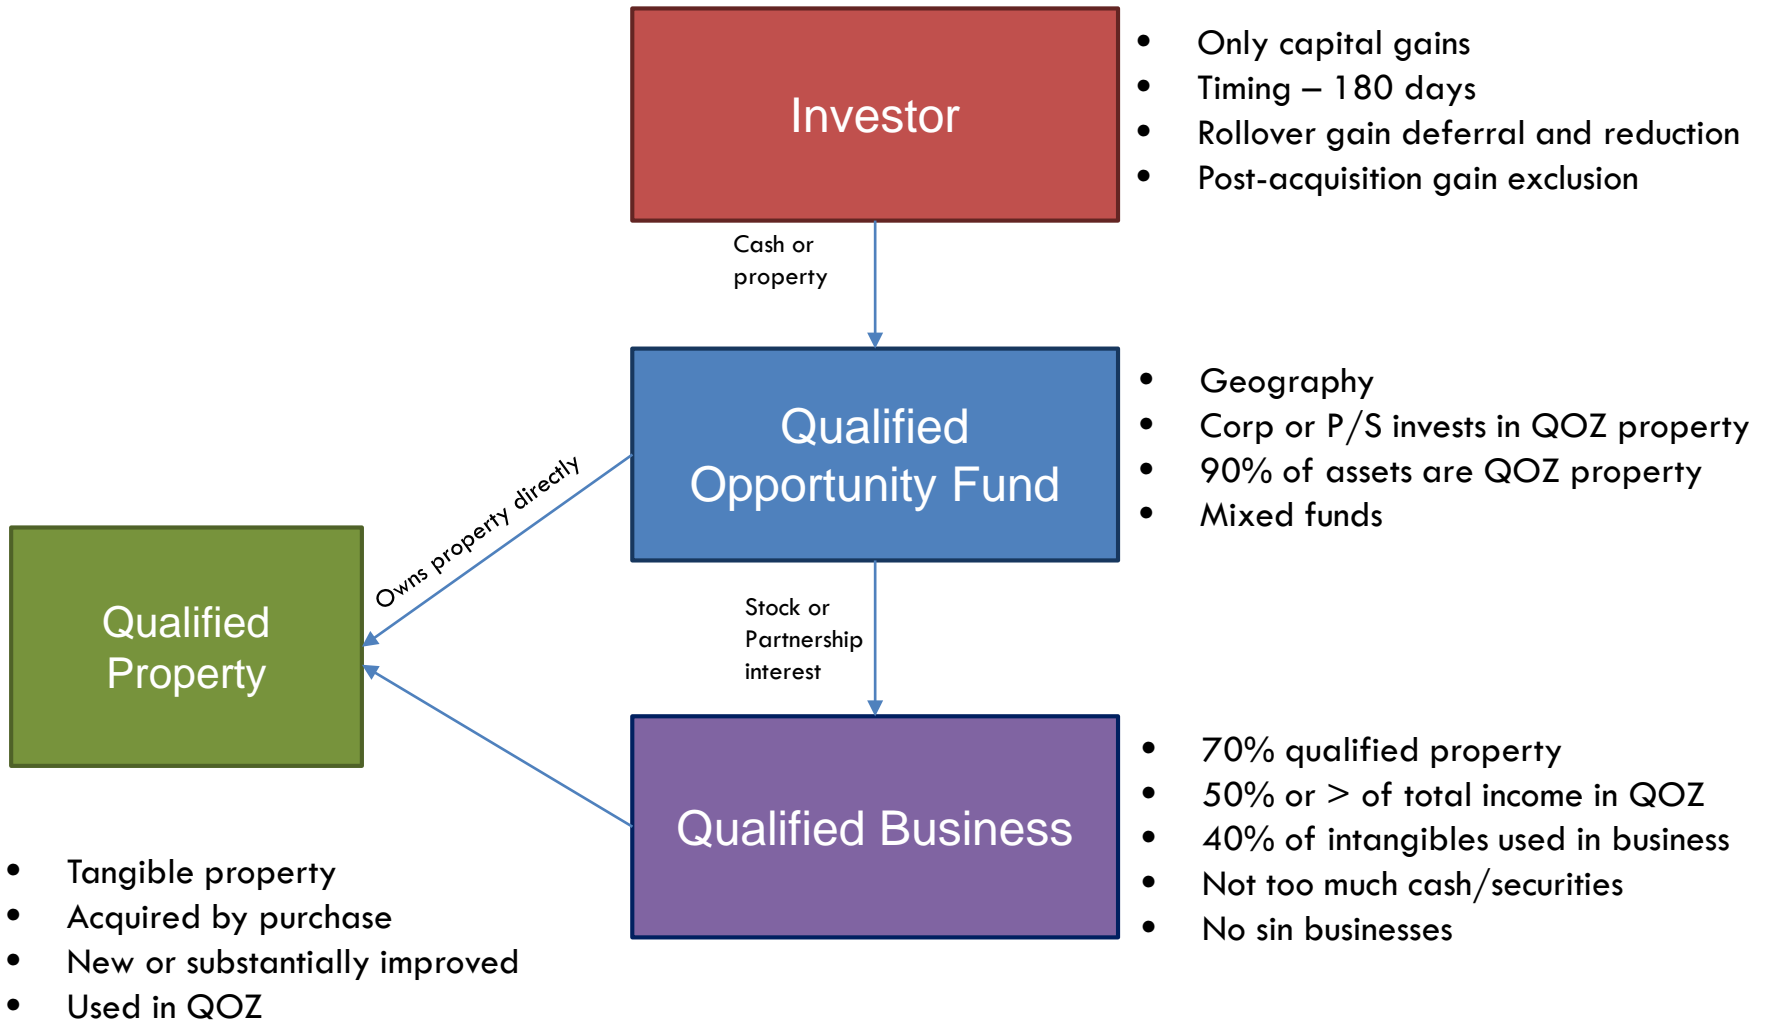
Investor

- Only capital gains
- Timing – 180 days
- Rollover gain deferral and reduction
- Post-acquisition gain exclusion

Cash or property

Qualified Opportunity Fund

- Geography
- Corp or P/S invests in QOZ property
- 90% of assets are QOZ property
- Mixed funds

Owns property directly

Qualified Property

Stock or Partnership interest

Qualified Business

- 70% qualified property
- 50% or > of total income in QOZ
- 40% of intangibles used in business
- Not too much cash/securities
- No sin businesses

- Tangible property
- Acquired by purchase
- New or substantially improved
- Used in QOZ